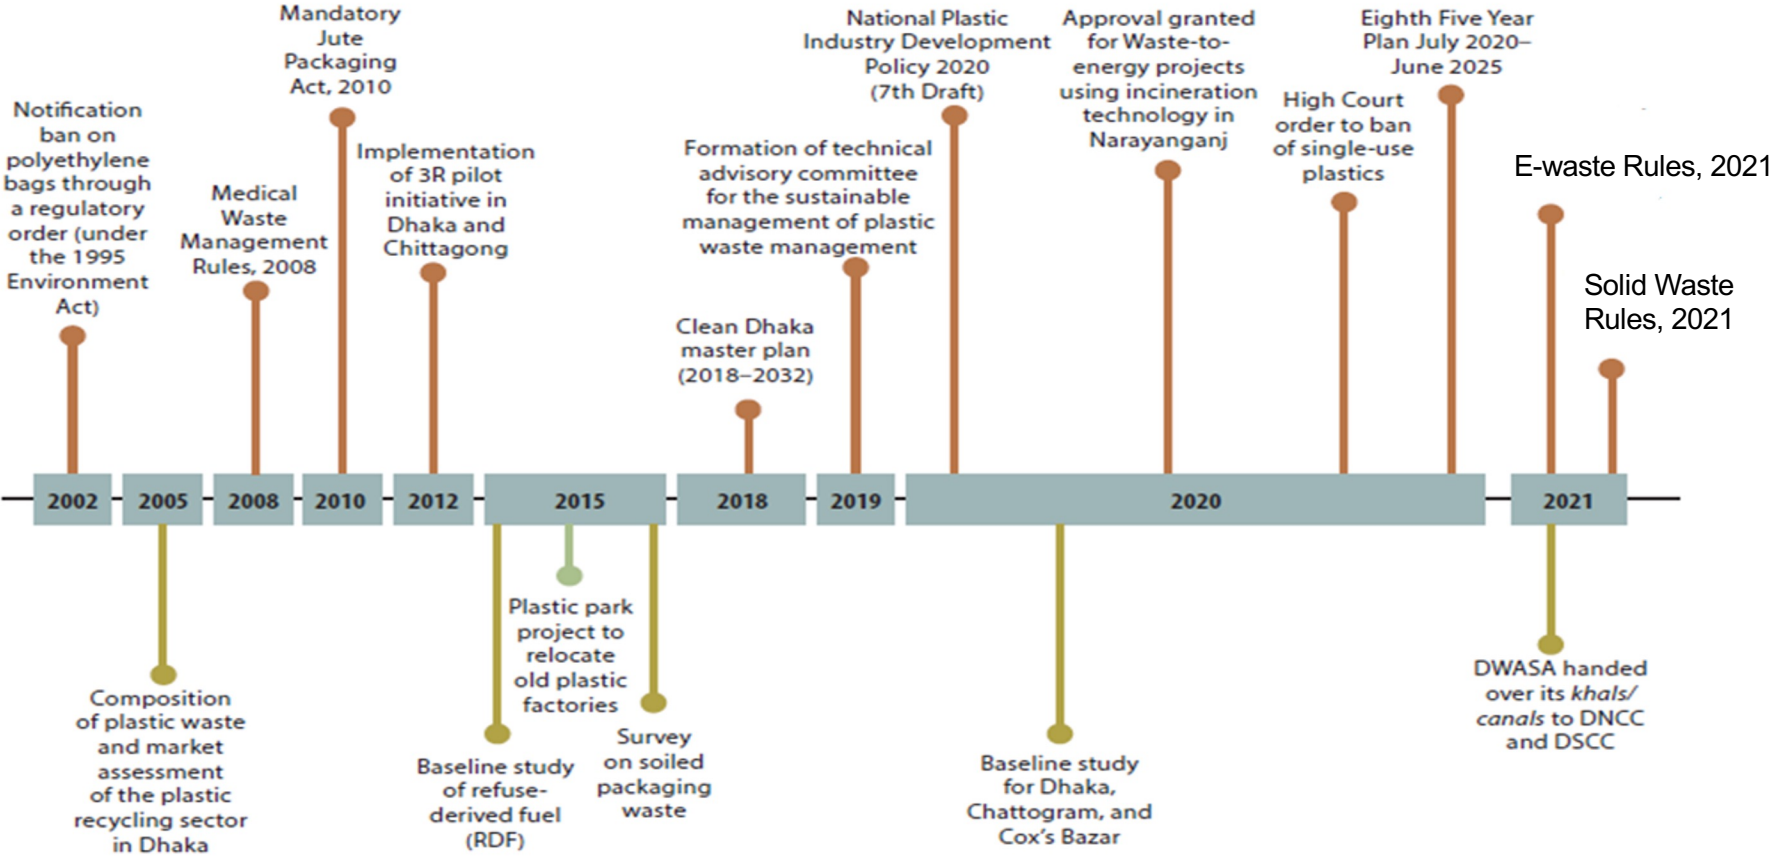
Notification ban on polyethylene bags through a regulatory order (under the 1995 Environment Act)

Medical Waste Management Rules, 2008

Mandatory Jute Packaging Act, 2010

Implementation of 3R pilot initiative in Dhaka and Chittagong

Clean Dhaka master plan (2018–2032)

Formation of technical advisory committee for the sustainable management of plastic waste management

National Plastic Industry Development Policy 2020 (7th Draft)

Approval granted for Waste-to-energy projects using incineration technology in Narayanganj

High Court order to ban of single-use plastics

Eighth Five Year Plan July 2020–June 2025

E-waste Rules, 2021

Solid Waste Rules, 2021

2002 2005 2008 2010 2012 2015 2018 2019 2020 2021

Composition of plastic waste and market assessment of the plastic recycling sector in Dhaka

Baseline study of refuse-derived fuel (RDF)

Plastic park project to relocate old plastic factories

Survey on soiled packaging waste

Baseline study for Dhaka, Chattogram, and Cox's Bazar

DWASA handed over its *khals/ canals* to DNCC and DSCC